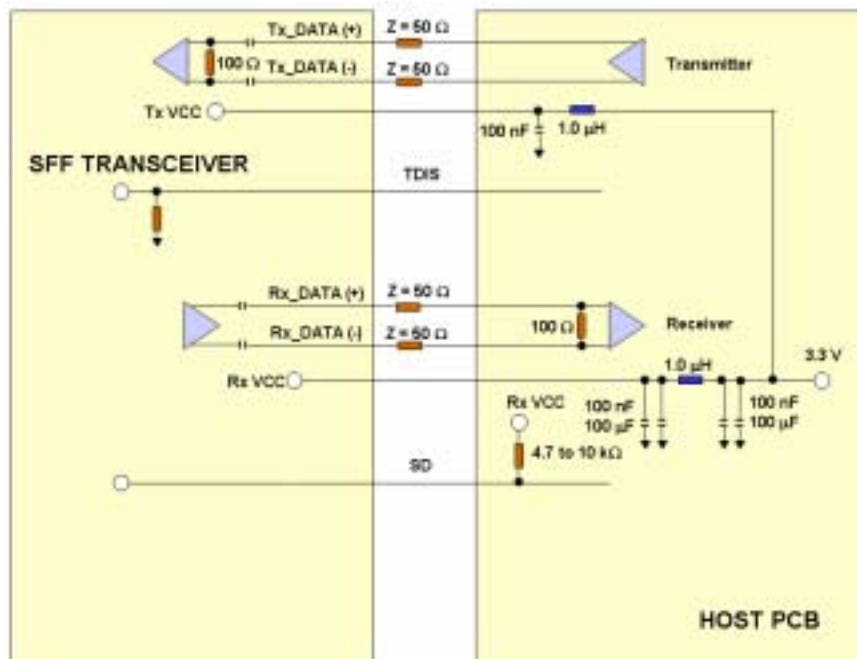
Tx_DATA (+)
Z = 50 Ω
100 Ω
Tx_DATA (-)
Z = 50 Ω
Transmitter
Tx VCC
100 nF
1.0 µH
SFF TRANSCEIVER
TDIS
Rx_DATA (+)
Z = 50 Ω
Rx_DATA (-)
Z = 50 Ω
100 Ω
Receiver
Rx VCC
1.0 µH
3.3 V
Rx VCC
100 nF
100 µF
100 nF
100 µF
4.7 to 10 kΩ
SD
HOST PCB